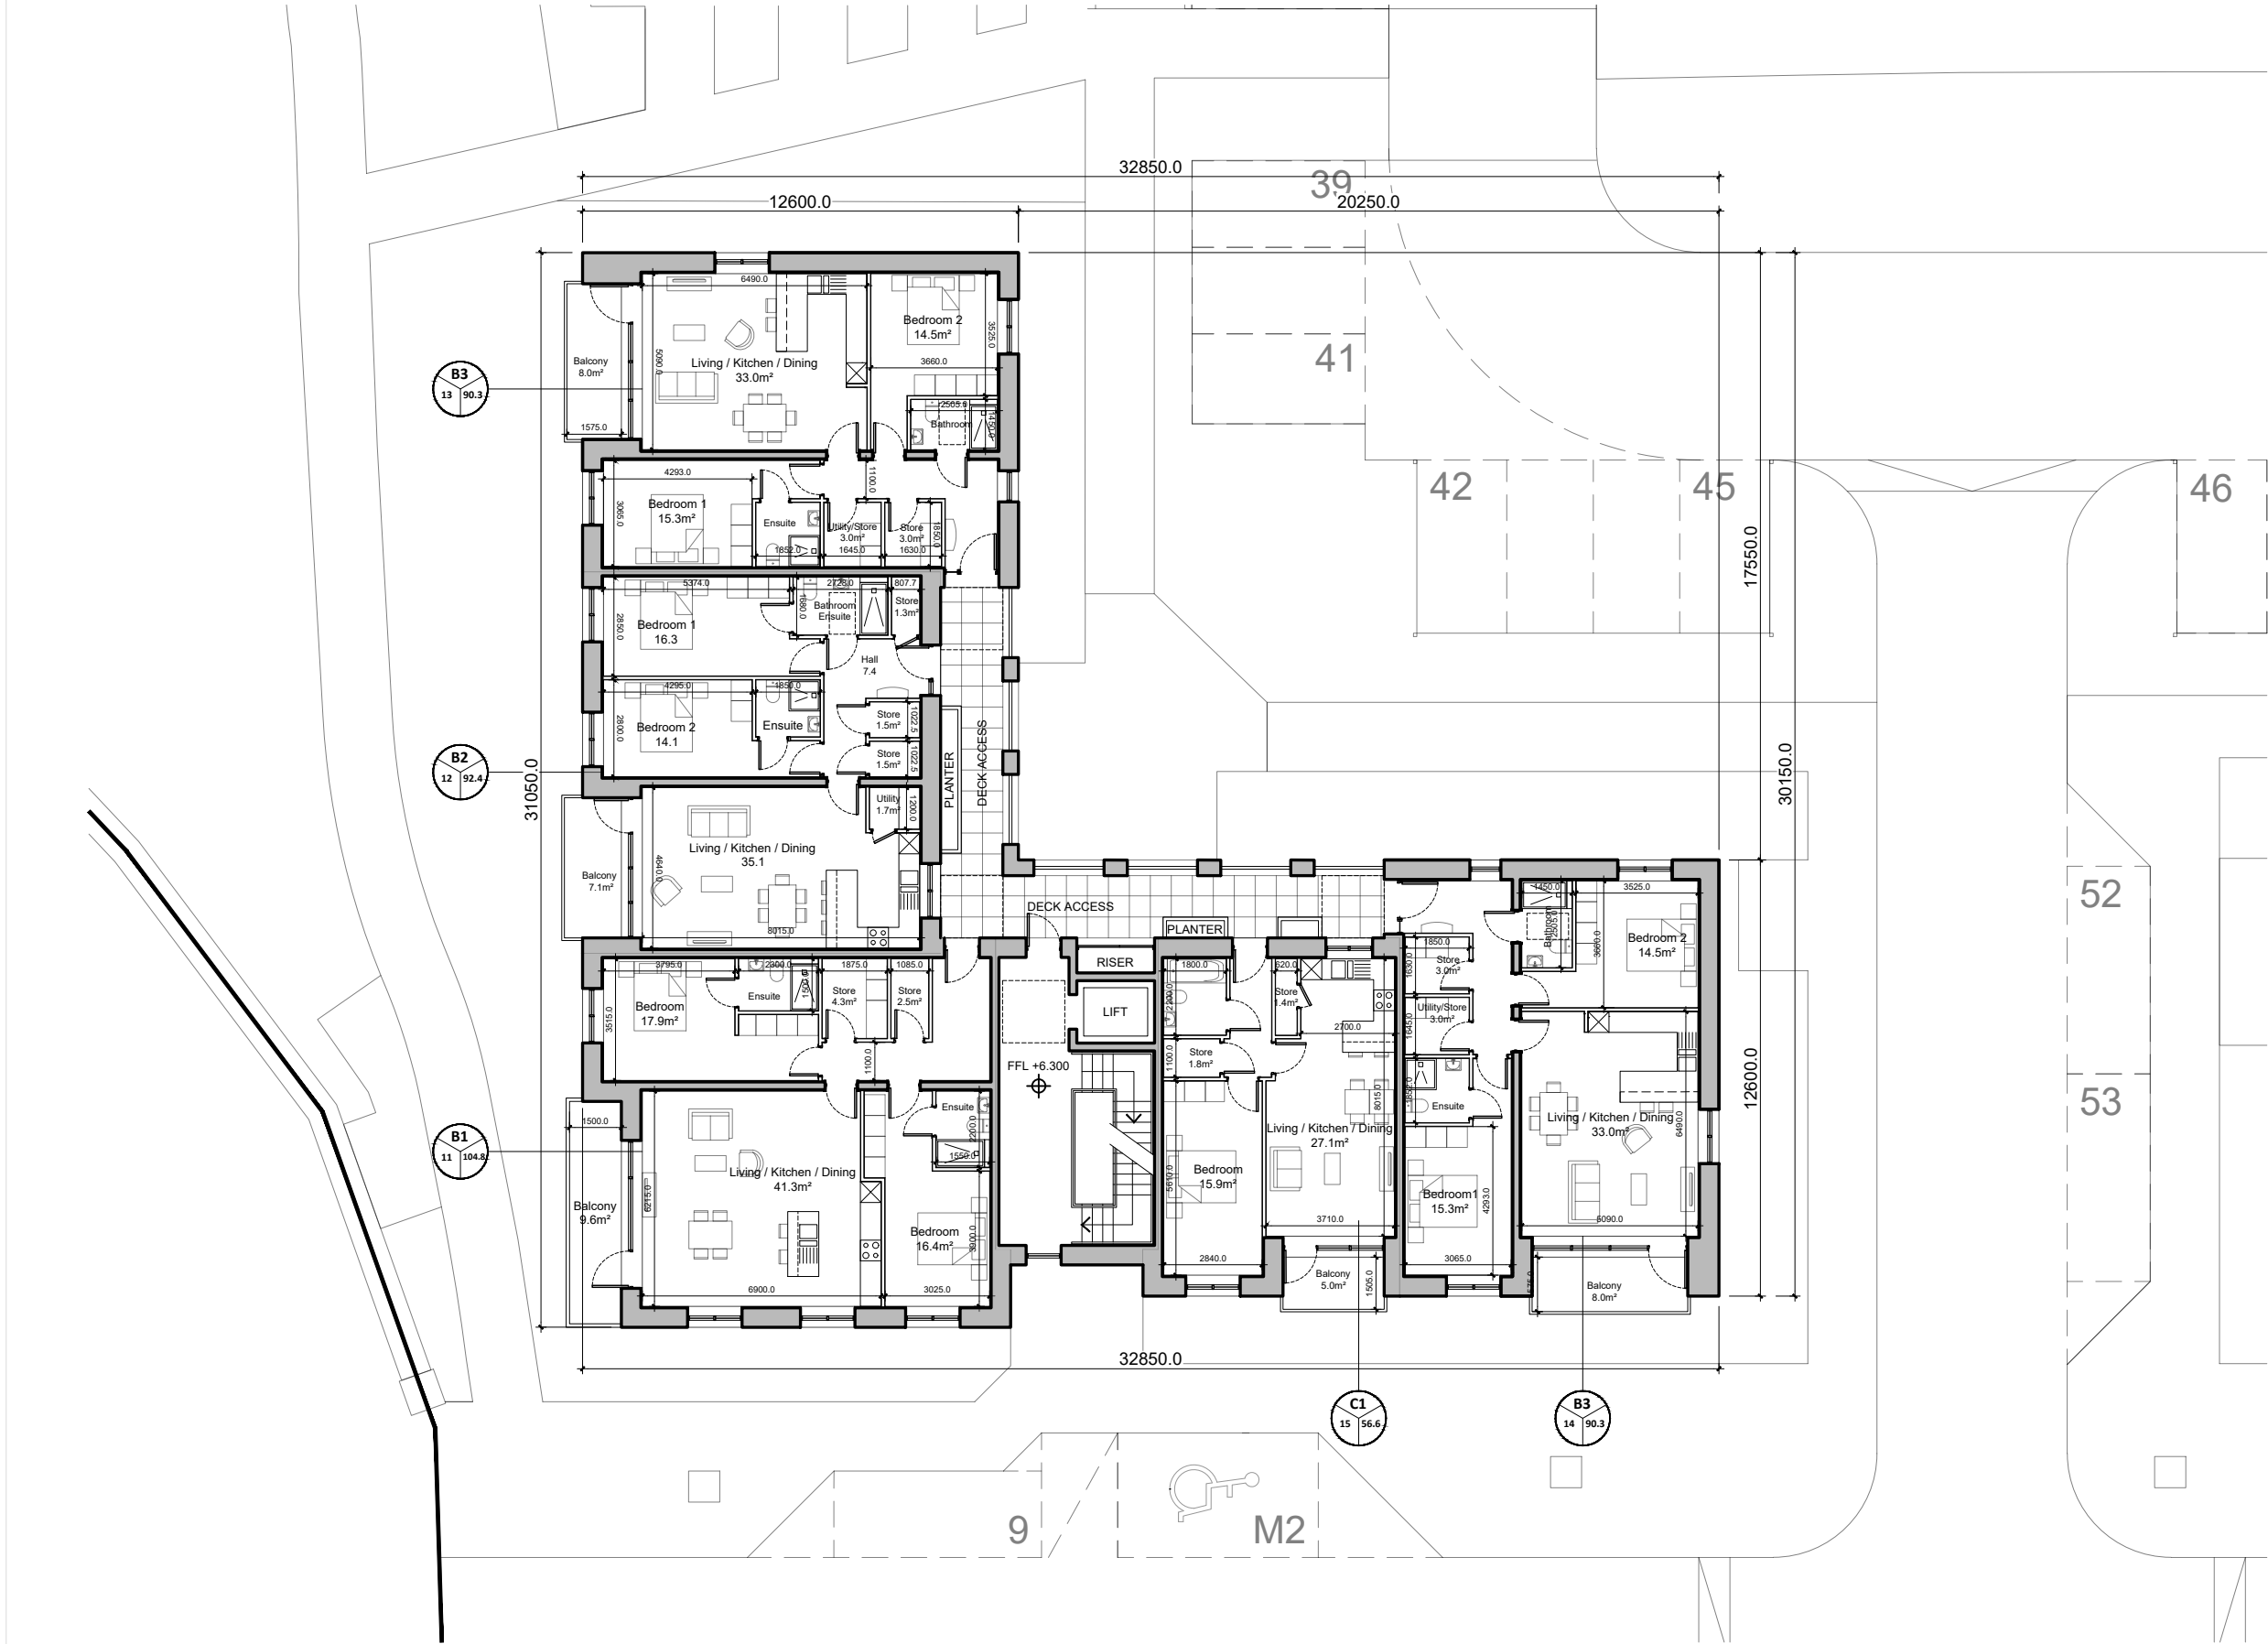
32850.0
12600.0
39
20250.0
41
42
45
46
17550.0
30150.0
52
53
12600.0
31050.0
32850.0

B3
13 90.3

Balcony
8.0m²
1575.0
6490.0
Living / Kitchen / Dining
33.0m²
5090.0
Bedroom 2
14.5m²
3525.0
3660.0
2565.0
Bathroom
1450.0
4293.0
Bedroom 1
15.3m²
3065.0
Ensuite
1852.0
Utility/Store
3.0m²
1645.0
Store
3.0m²
1630.0
1850.0
1100.0
5374.0
2728.0
807.7
Bedroom 1
16.3
2850.0
1680.0
Bathroom
Ensuite
Store
1.3m²
Hall
7.4
4295.0
1850.0
Bedroom 2
14.1
2800.0
Ensuite
Store
1.5m²
1022.5
Store
1.5m²
1022.5
PLANTER
DECK ACCESS

B2
12 92.4

Balcony
7.1m²
Living / Kitchen / Dining
35.1
4640.0
8015.0
Utility
1.7m²
DECK ACCESS
PLANTER
RISER
LIFT
FFL +6.300
3795.0
2800.0
1875.0
1085.0
Bedroom
17.9m²
3515.0
Ensuite
1500.0
Store
4.3m²
Store
2.5m²
1100.0

B1
11 104.8

1500.0
Balcony
9.6m²
Living / Kitchen / Dining
41.3m²
6215.0
6900.0
Ensuite
2200.0
1550.0
Bedroom
16.4m²
3800.0
3025.0
1800.0
2200.0
1100.0
Store
1.8m²
Bedroom
15.9m²
5610.0
2840.0
620.0
Store
1.4m²
2700.0
Living / Kitchen / Dining
27.1m²
8015.0
3710.0
Balcony
5.0m²
1505.0
1450.0
3525.0
Bathroom
2505.0
3660.0
Bedroom 2
14.5m²
1850.0
Store
3.0m²
1630.0
Utility/Store
3.0m²
1645.0
1850.0
Ensuite
Bedroom1
15.3m²
4293.0
3065.0
Living / Kitchen / Dining
33.0m²
6490.0
6090.0
Balcony
8.0m²

C1
15 56.6

B3
14 90.3

9
M2